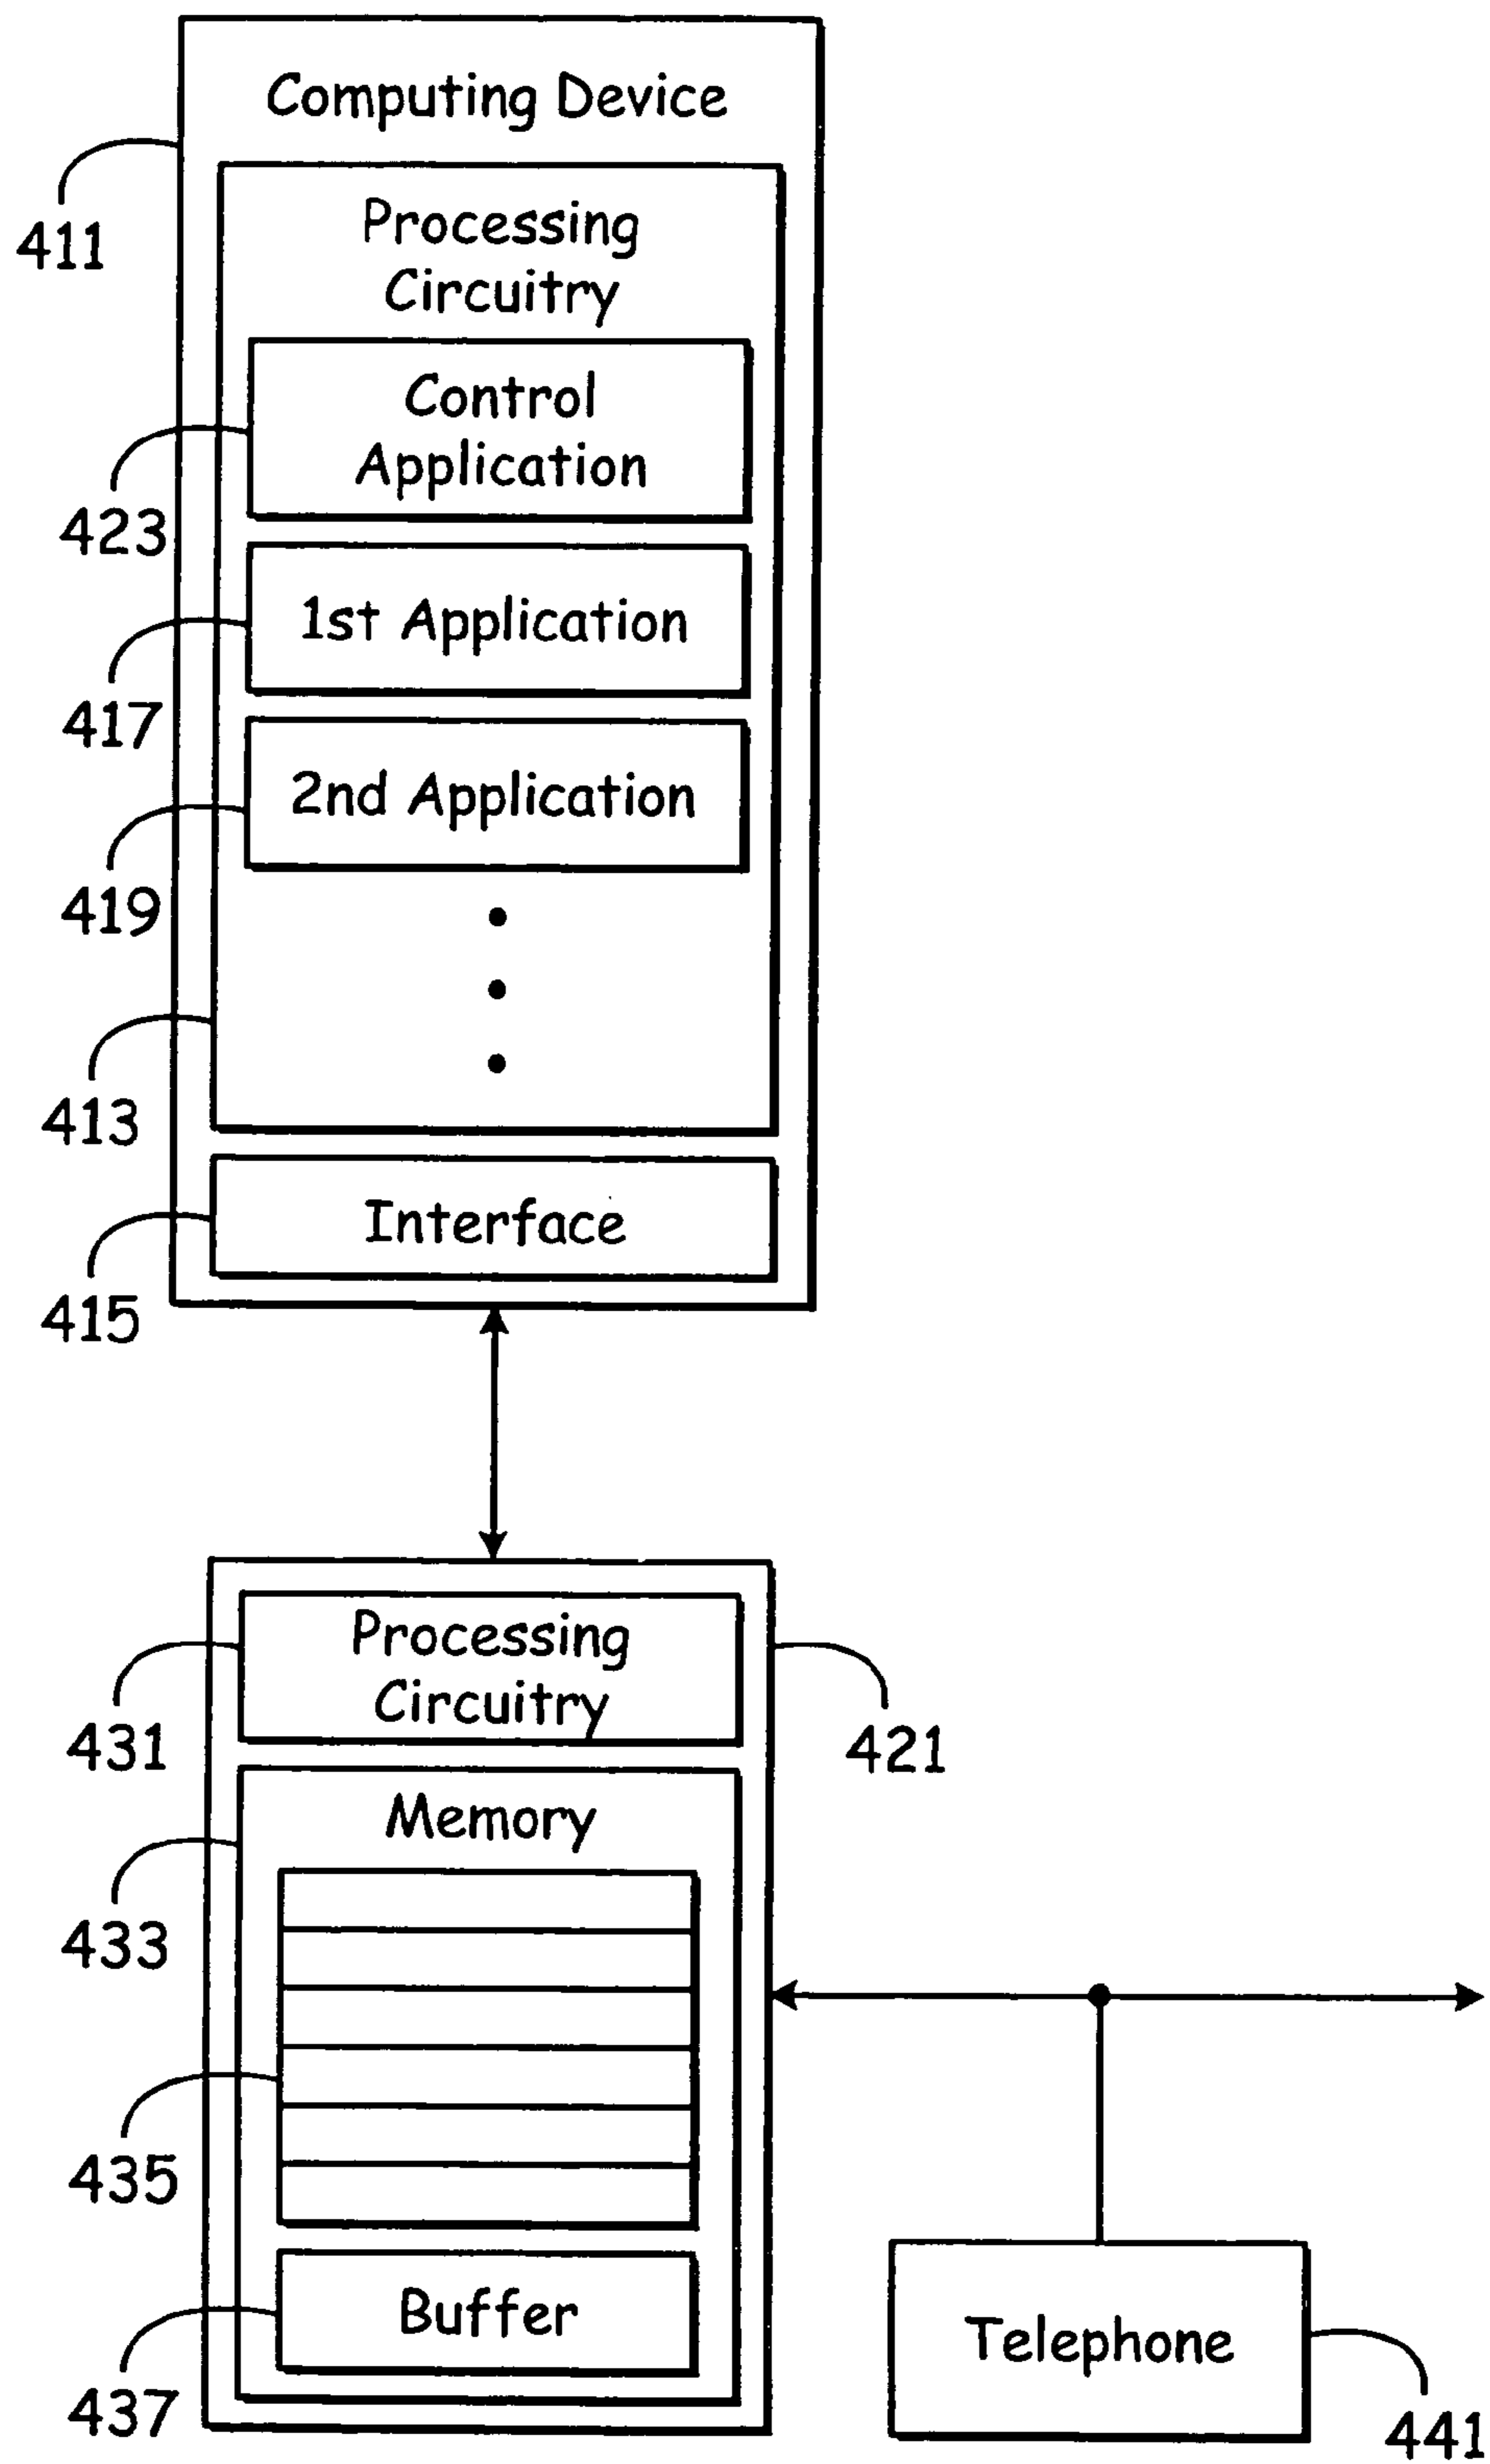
Computing Device

411

Processing Circuitry

Control Application

423

1st Application

417

2nd Application

419

413

Interface

415

Processing Circuitry

431

421

Memory

433

435

Buffer

437

Telephone

441